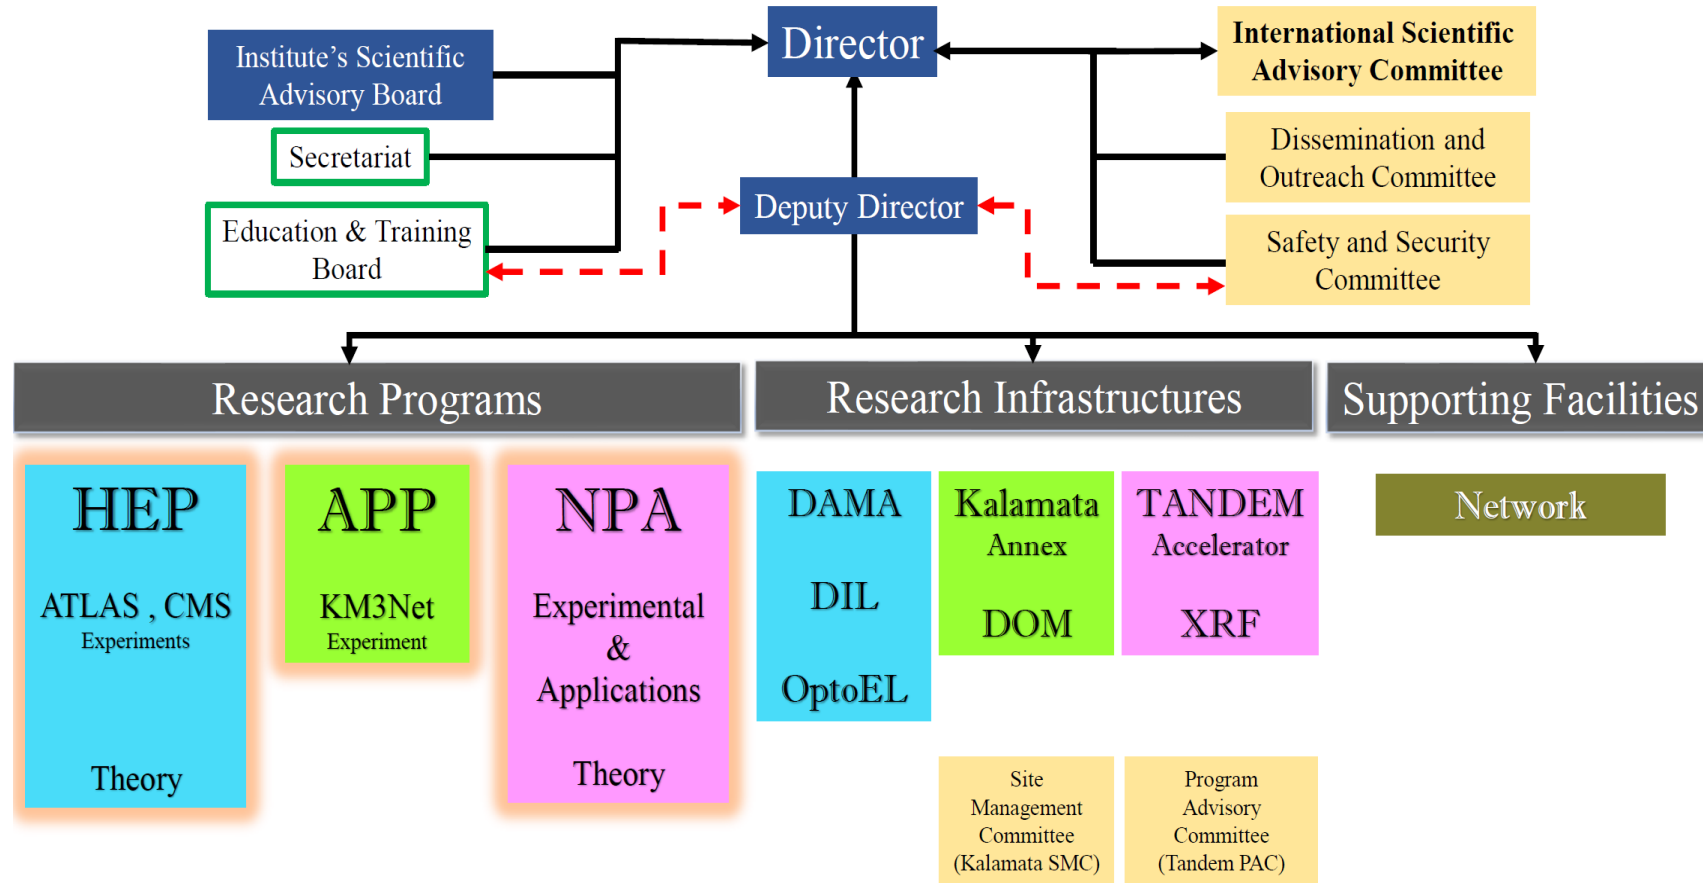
Institute's Scientific Advisory Board

Secretariat

Education & Training Board

Director

Deputy Director

International Scientific Advisory Committee

Dissemination and Outreach Committee

Safety and Security Committee

Research Programs

Research Infrastructures

Supporting Facilities

HEP

ATLAS , CMS
Experiments

Theory

APP

KM3Net
Experiment

NPA

Experimental
&
Applications

Theory

DAMA

DIL

OptoEL

Kalamata Annex

DOM

TANDEM Accelerator

XRF

Network

Site Management Committee (Kalamata SMC)

Program Advisory Committee (Tandem PAC)